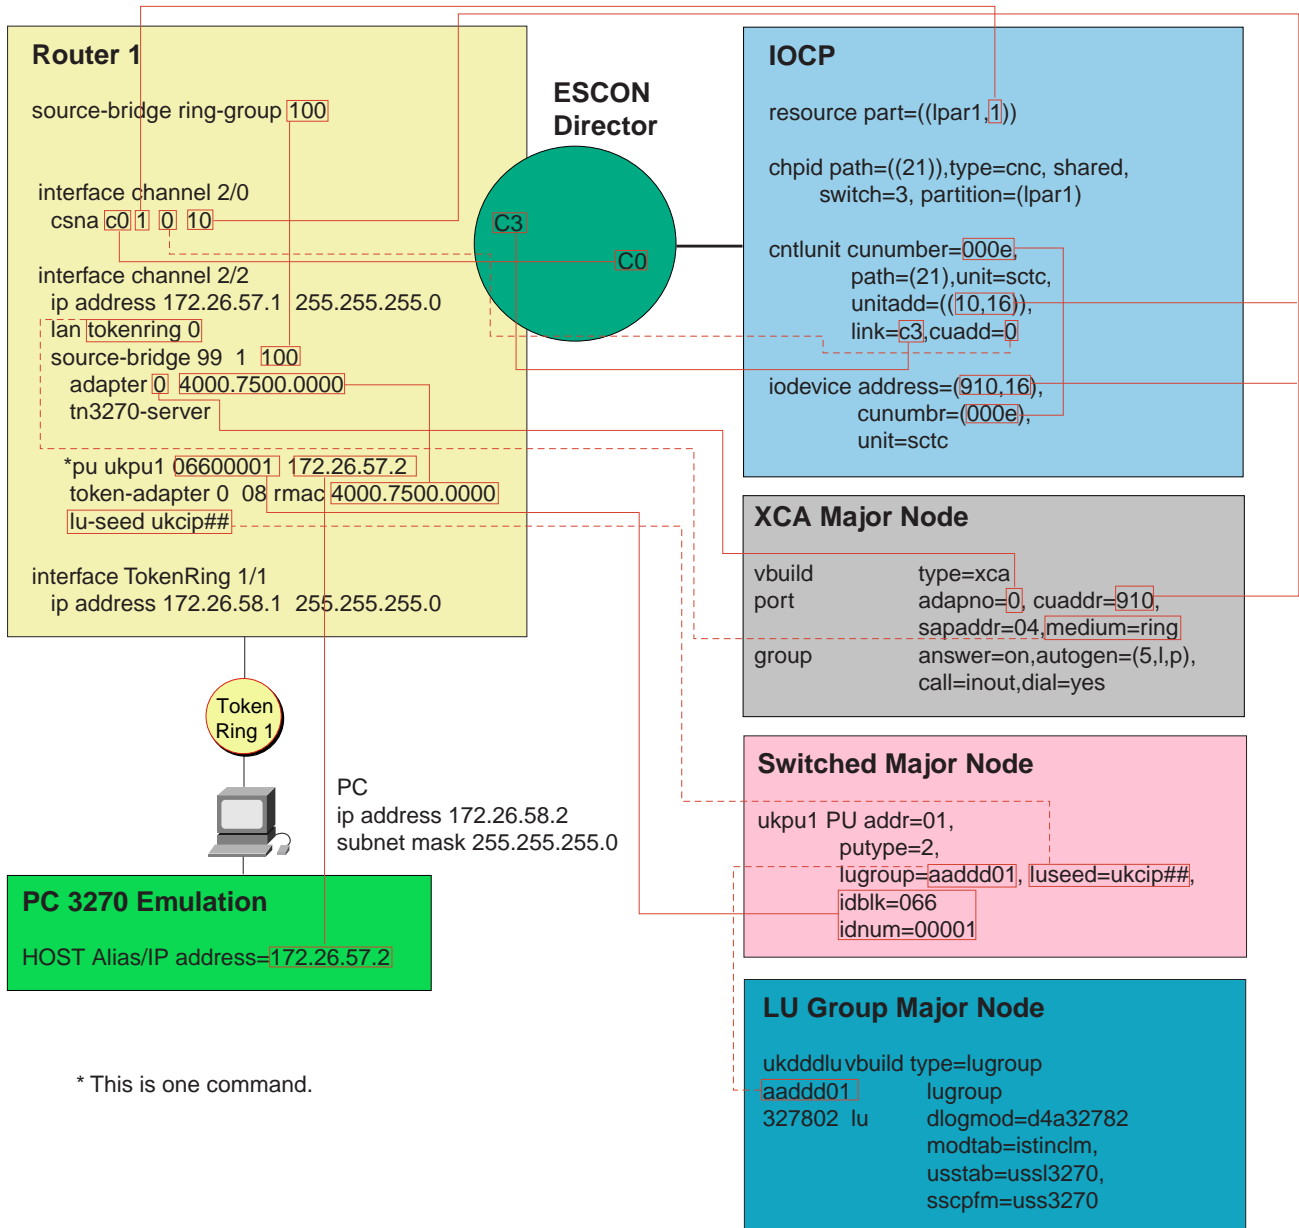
Router 1

source-bridge ring-group 100

interface channel 2/0
csna c0 1 0 10

interface channel 2/2
ip address 172.26.57.1 255.255.255.0
lan tokenring 0
source-bridge 99 1 100
adapter 0 4000.7500.0000
tn3270-server

*pu ukpu1 06600001 172.26.57.2
token-adapter 0 08 rmac 4000.7500.0000
lu-seed ukcip##

interface TokenRing 1/1
ip address 172.26.58.1 255.255.255.0

ESCON Director

C3

C0

IOCP

resource part=((lpar1,1))

chpid path=((21)),type=cnc, shared,
switch=3, partition=(lpar1)

cntlunit cunumber=000e,
path=(21),unit=sctc,
unitadd=((10,16)),
link=c3,cuadd=0

iodevice address=(910,16),
cunumbr=(000e),
unit=sctc

XCA Major Node

vbuild type=xca
port adapno=0, cuaddr=910,
sapaddr=04,medium=ring
group answer=on,autogen=(5,l,p),
call=inout,dial=yes

Token Ring 1

PC
ip address 172.26.58.2
subnet mask 255.255.255.0

Switched Major Node

ukpu1 PU addr=01,
putype=2,
lugroup=aaddd01, luseed=ukcip##,
idblk=066
idnum=00001

PC 3270 Emulation

HOST Alias/IP address=172.26.57.2

LU Group Major Node

ukdddlu vbuild type=lugroup
aaddd01 lugroup
327802 lu dlogmod=d4a32782
modtab=istinclm,
usstab=ussl3270,
sscpfm=uss3270

* This is one command.